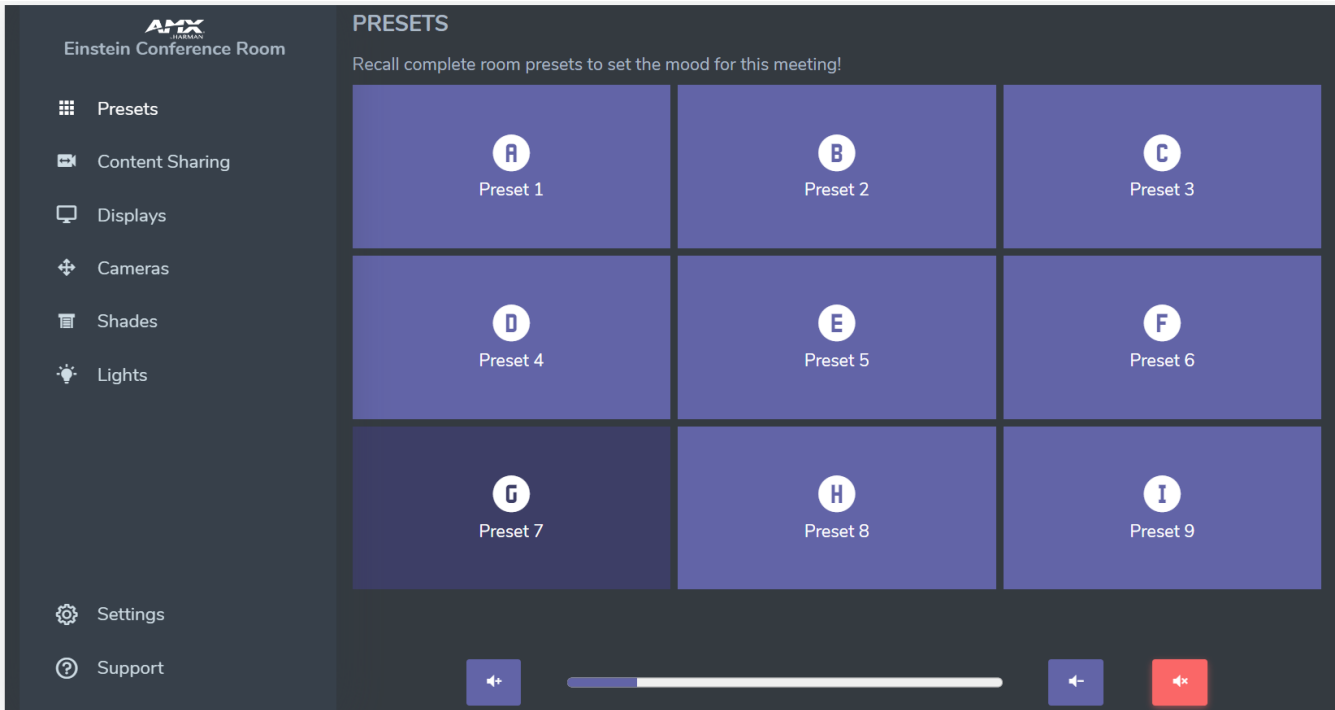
AMX
HARMAN
Einstein Conference Room

Presets
Content Sharing
Displays
Cameras
Shades
Lights

Settings
Support

PRESETS

Recall complete room presets to set the mood for this meeting!

A
Preset 1

B
Preset 2

C
Preset 3

D
Preset 4

E
Preset 5

F
Preset 6

G
Preset 7

H
Preset 8

I
Preset 9